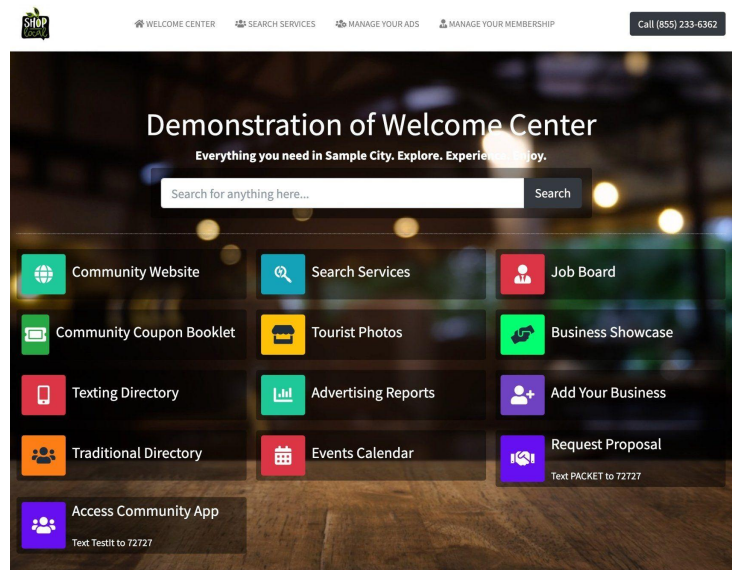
SHOP LOCAL

WELCOME CENTER SEARCH SERVICES MANAGE YOUR ADS MANAGE YOUR MEMBERSHIP Call (855) 233-6362

Demonstration of Welcome Center

Everything you need in Sample City. Explore. Experie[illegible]. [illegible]joy.

Search for anything here... Search

Community Website

Search Services

Job Board

Community Coupon Booklet

Tourist Photos

Business Showcase

Texting Directory

Advertising Reports

Add Your Business

Traditional Directory

Events Calendar

Request Proposal

Text PACKET to 72727

Access Community App

Text TestIt to 72727